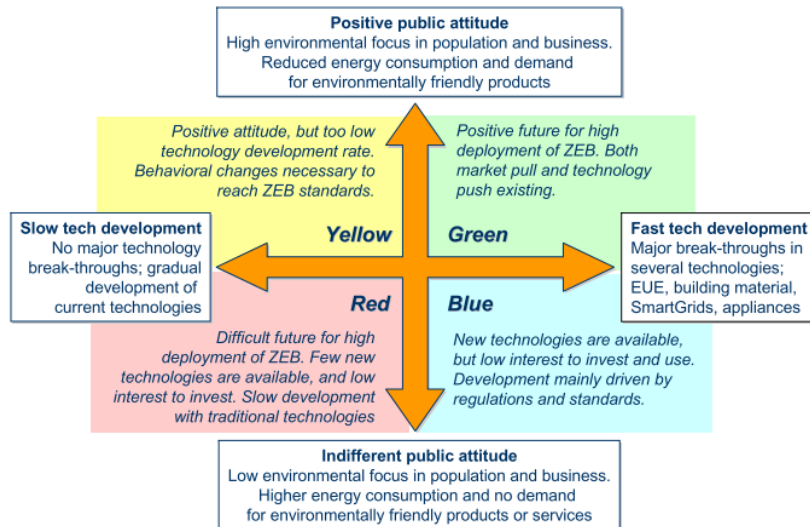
**Positive public attitude**
High environmental focus in population and business. Reduced energy consumption and demand for environmentally friendly products

Positive attitude, but too low technology development rate. Behavioral changes necessary to reach ZEB standards.

Positive future for high deployment of ZEB. Both market pull and technology push existing.

**Slow tech development**
No major technology break-throughs; gradual development of current technologies

Yellow

Green

**Fast tech development**
Major break-throughs in several technologies; EUE, building material, SmartGrids, appliances

Red

Blue

Difficult future for high deployment of ZEB. Few new technologies are available, and low interest to invest. Slow development with traditional technologies

New technologies are available, but low interest to invest and use. Development mainly driven by regulations and standards.

**Indifferent public attitude**
Low environmental focus in population and business. Higher energy consumption and no demand for environmentally friendly products or services